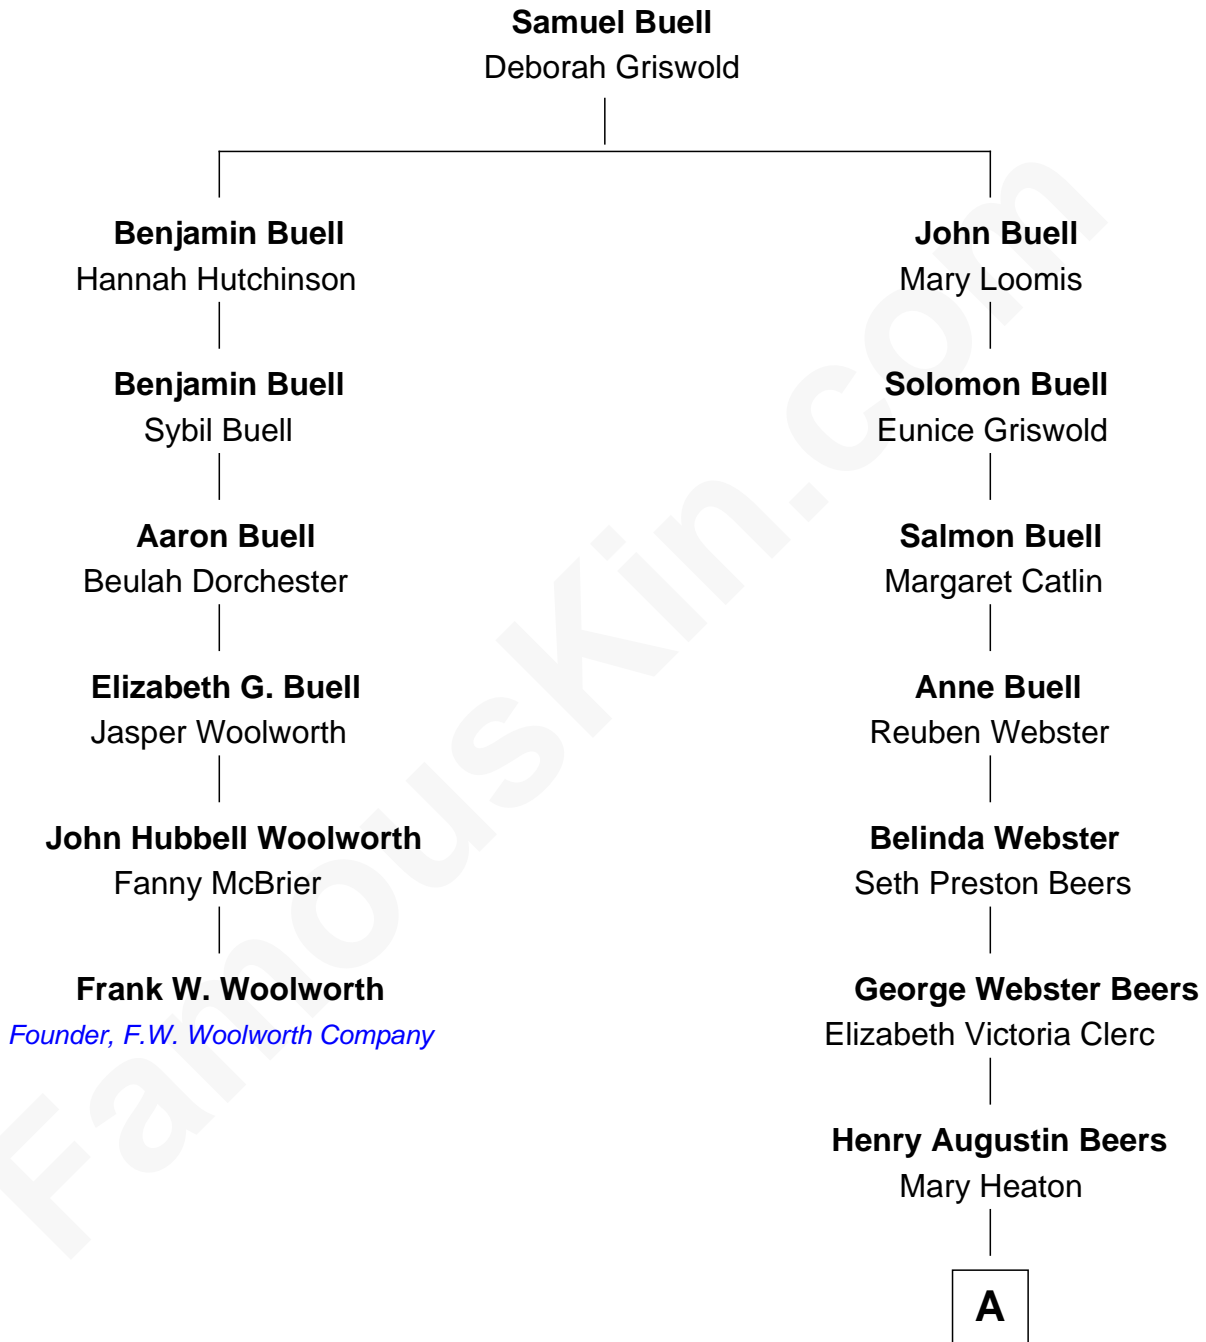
Samuel Buell
Deborah Griswold

Benjamin Buell
Hannah Hutchinson

Benjamin Buell
Sybil Buell

Aaron Buell
Beulah Dorchester

Elizabeth G. Buell
Jasper Woolworth

John Hubbell Woolworth
Fanny McBrier

Frank W. Woolworth
Founder, F.W. Woolworth Company

John Buell
Mary Loomis

Solomon Buell
Eunice Griswold

Salmon Buell
Margaret Catlin

Anne Buell
Reuben Webster

Belinda Webster
Seth Preston Beers

George Webster Beers
Elizabeth Victoria Clerc

Henry Augustin Beers
Mary Heaton

A

FamousKin.com